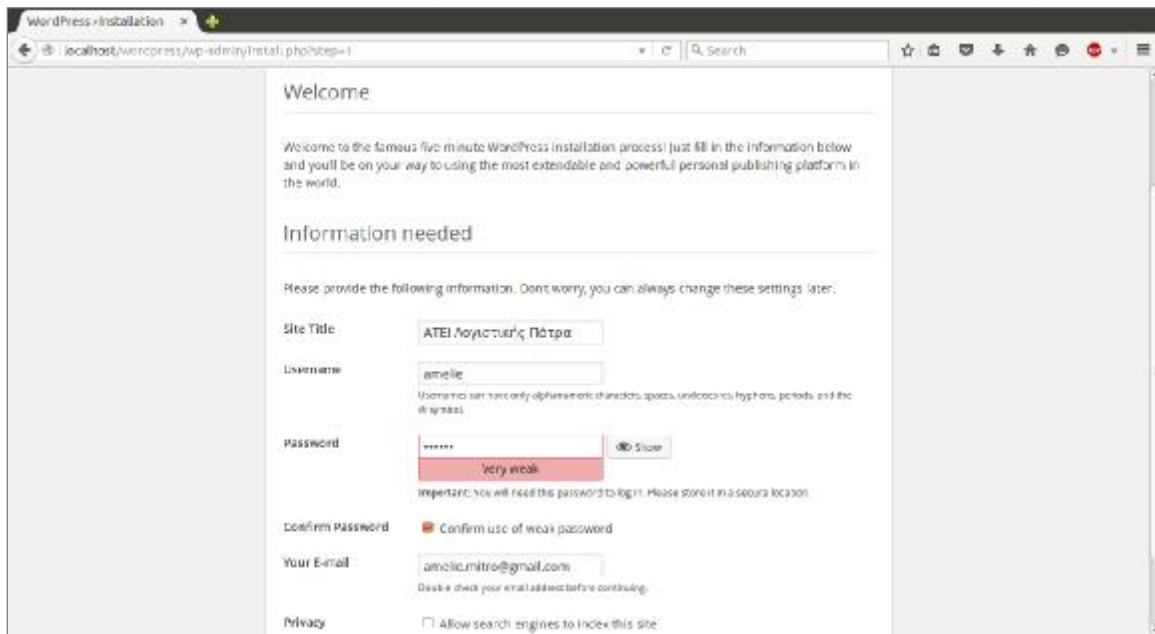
WordPress › Installation ×

localhost/wordpress/wp-admin/install.php?step=1

Search

Welcome

Welcome to the famous five minute WordPress installation process! Just fill in the information below and you'll be on your way to using the most extendable and powerful personal publishing platform in the world.

Information needed

Please provide the following information. Don't worry, you can always change these settings later.

Site Title
ATEI Λογιστικής Πάτρα

Username
amelie
Usernames can have only alphanumeric characters, spaces, underscores, hyphens, periods and the @ symbol.

Password
••••••
Show
Very weak
Important: You will need this password to log in. Please store it in a secure location.

Confirm Password
Confirm use of weak password

Your E-mail
amelie.mitro@gmail.com
Double-check your email address before continuing.

Privacy
Allow search engines to index this site